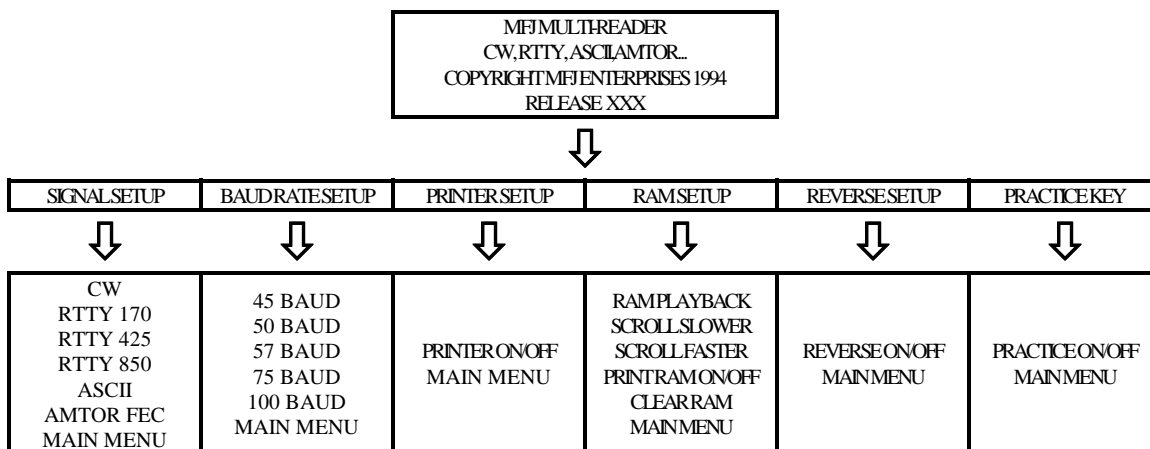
MFJ MULTI-READER
CW, RTTY, ASCII, AMTOR...
COPYRIGHT MFJ ENTERPRISES 1994
RELEASE XXX

SIGNAL SETUP

CW
RTTY 170
RTTY 425
RTTY 850
ASCII
AMTOR FEC
MAIN MENU

BAUD RATE SETUP

45 BAUD
50 BAUD
57 BAUD
75 BAUD
100 BAUD
MAIN MENU

PRINTER SETUP

PRINTER ON/OFF
MAIN MENU

RAM SETUP

RAM PLAYBACK
SCROLL SLOWER
SCROLL FASTER
PRINT RAM ON/OFF
CLEAR RAM
MAIN MENU

REVERSE SETUP

REVERSE ON/OFF
MAIN MENU

PRACTICE KEY

PRACTICE ON/OFF
MAIN MENU